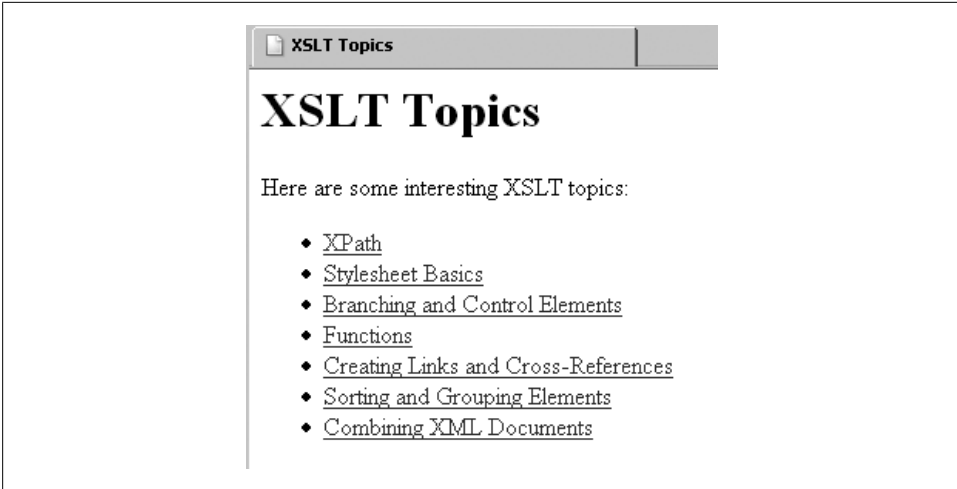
XSLT Topics

# XSLT Topics

Here are some interesting XSLT topics:

- XPath
- Stylesheet Basics
- Branching and Control Elements
- Functions
- Creating Links and Cross-References
- Sorting and Grouping Elements
- Combining XML Documents